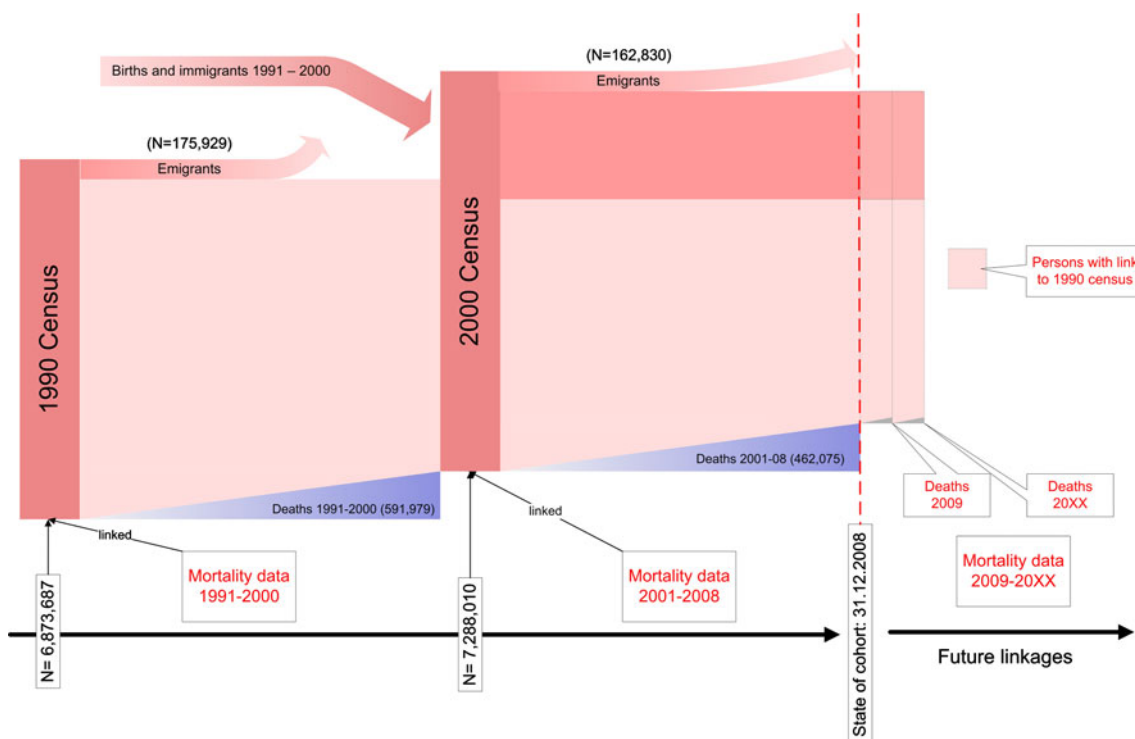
Births and immigrants 1991 – 2000

(N=162,830)

Emigrants

(N=175,929)

Emigrants

1990 Census

2000 Census

Persons with link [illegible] to 1990 census

Deaths 2001-08 (462,075)

Deaths 1991-2000 (591,979)

linked

linked

Deaths 2009

Deaths 20XX

N= 6,873,687

Mortality data 1991-2000

N= 7,288,010

Mortality data 2001-2008

State of cohort: 31.12.2008

Mortality data 2009-20XX

Future linkages